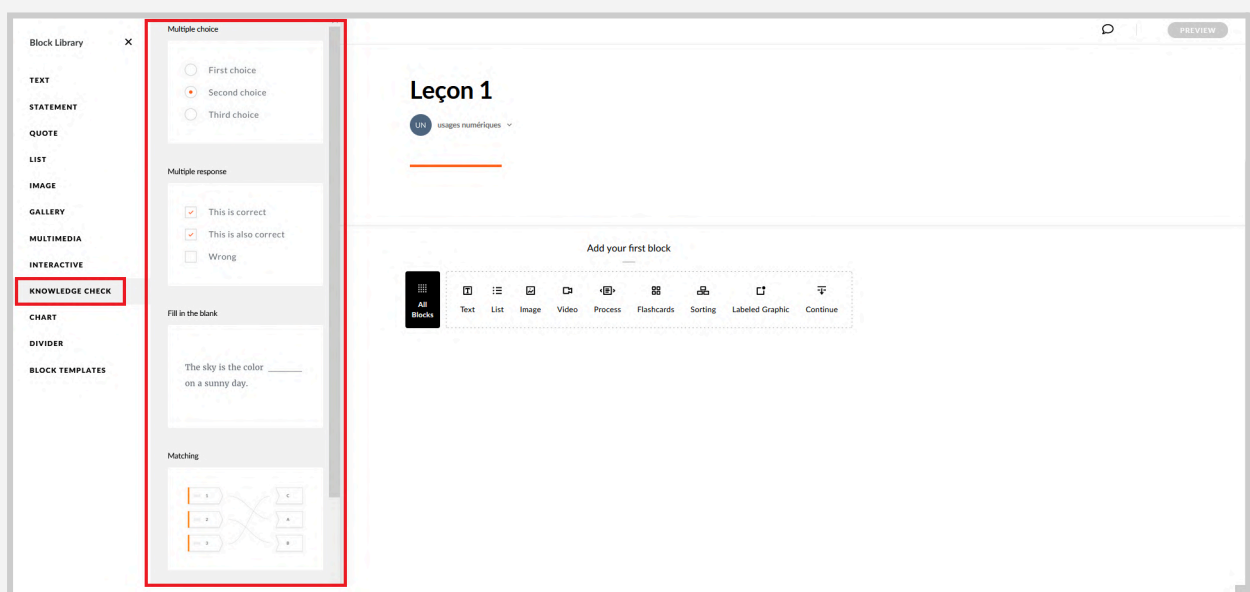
Block Library ×

TEXT
STATEMENT
QUOTE
LIST
IMAGE
GALLERY
MULTIMEDIA
INTERACTIVE
KNOWLEDGE CHECK
CHART
DIVIDER
BLOCK TEMPLATES

Multiple choice

First choice
Second choice
Third choice

Multiple response

This is correct
This is also correct
Wrong

Fill in the blank

The sky is the color ______ on a sunny day.

Matching

1
2
3
C
A
B

PREVIEW

Leçon 1

UN usages numériques

Add your first block

All Blocks
Text
List
Image
Video
Process
Flashcards
Sorting
Labeled Graphic
Continue